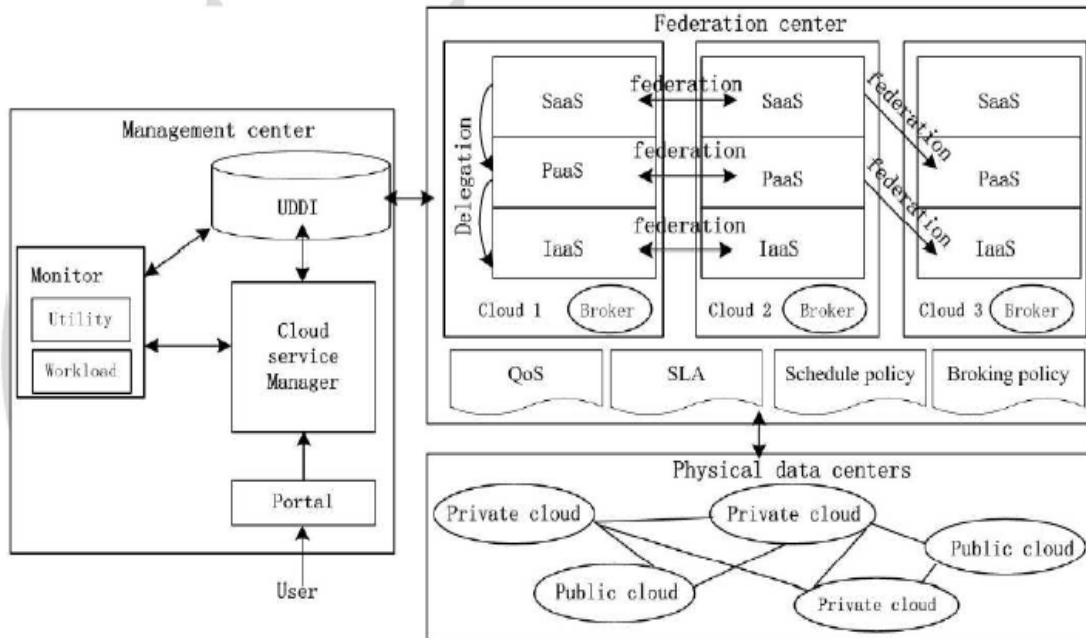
Federation center

Management center

UDDI

Monitor

Utility

Workload

Cloud service Manager

Portal

User

Delegation

SaaS

PaaS

IaaS

Cloud 1

Broker

federation

federation

federation

SaaS

PaaS

IaaS

Cloud 2

Broker

federation

federation

SaaS

PaaS

IaaS

Cloud 3

Broker

QoS

SLA

Schedule policy

Broking policy

Physical data centers

Private cloud

Private cloud

Public cloud

Public cloud

Private cloud